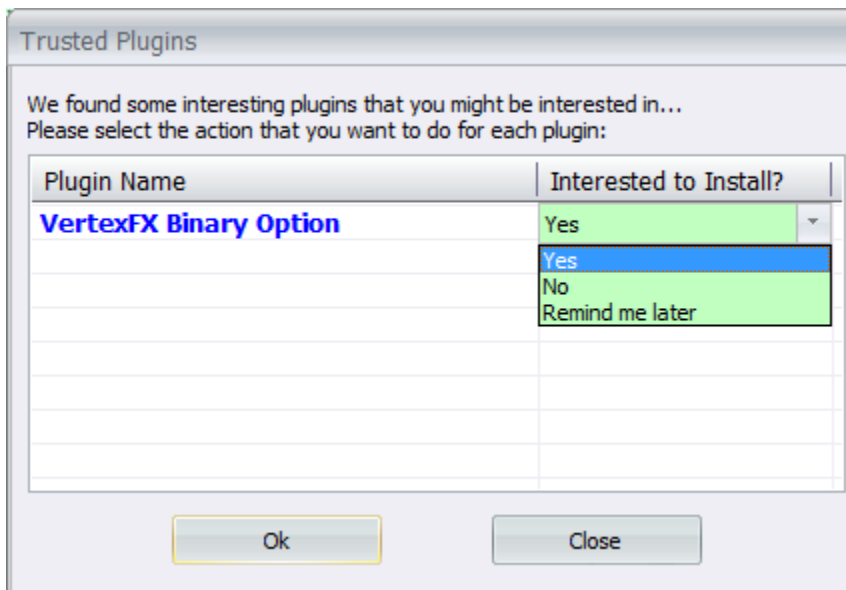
Trusted Plugins

We found some interesting plugins that you might be interested in...
Please select the action that you want to do for each plugin:

| Plugin Name | Interested to Install? |
|---|---|
| VertexFX Binary Option | Yes |

Yes
No
Remind me later

Ok

Close